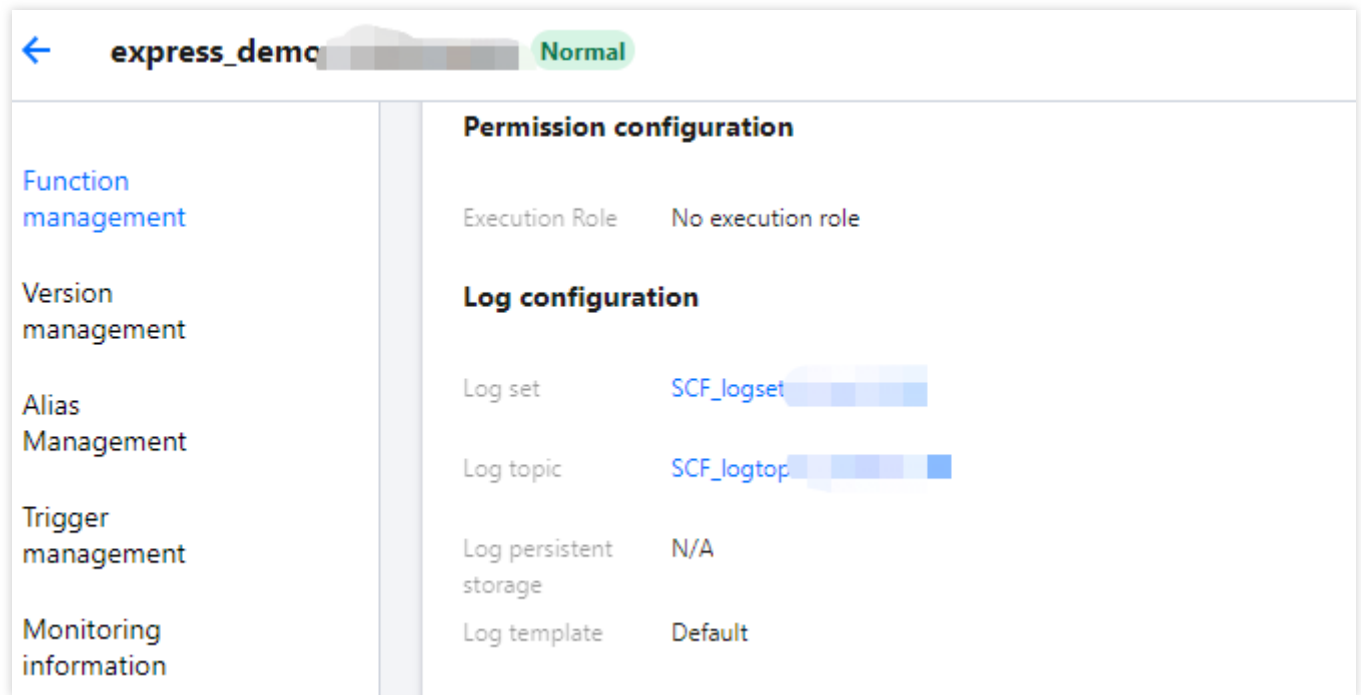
← express_demo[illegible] Normal

Function management

Version management

Alias Management

Trigger management

Monitoring information

Permission configuration

Execution Role No execution role

Log configuration

Log set SCF_logset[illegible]

Log topic SCF_logtop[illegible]

Log persistent storage N/A

Log template Default